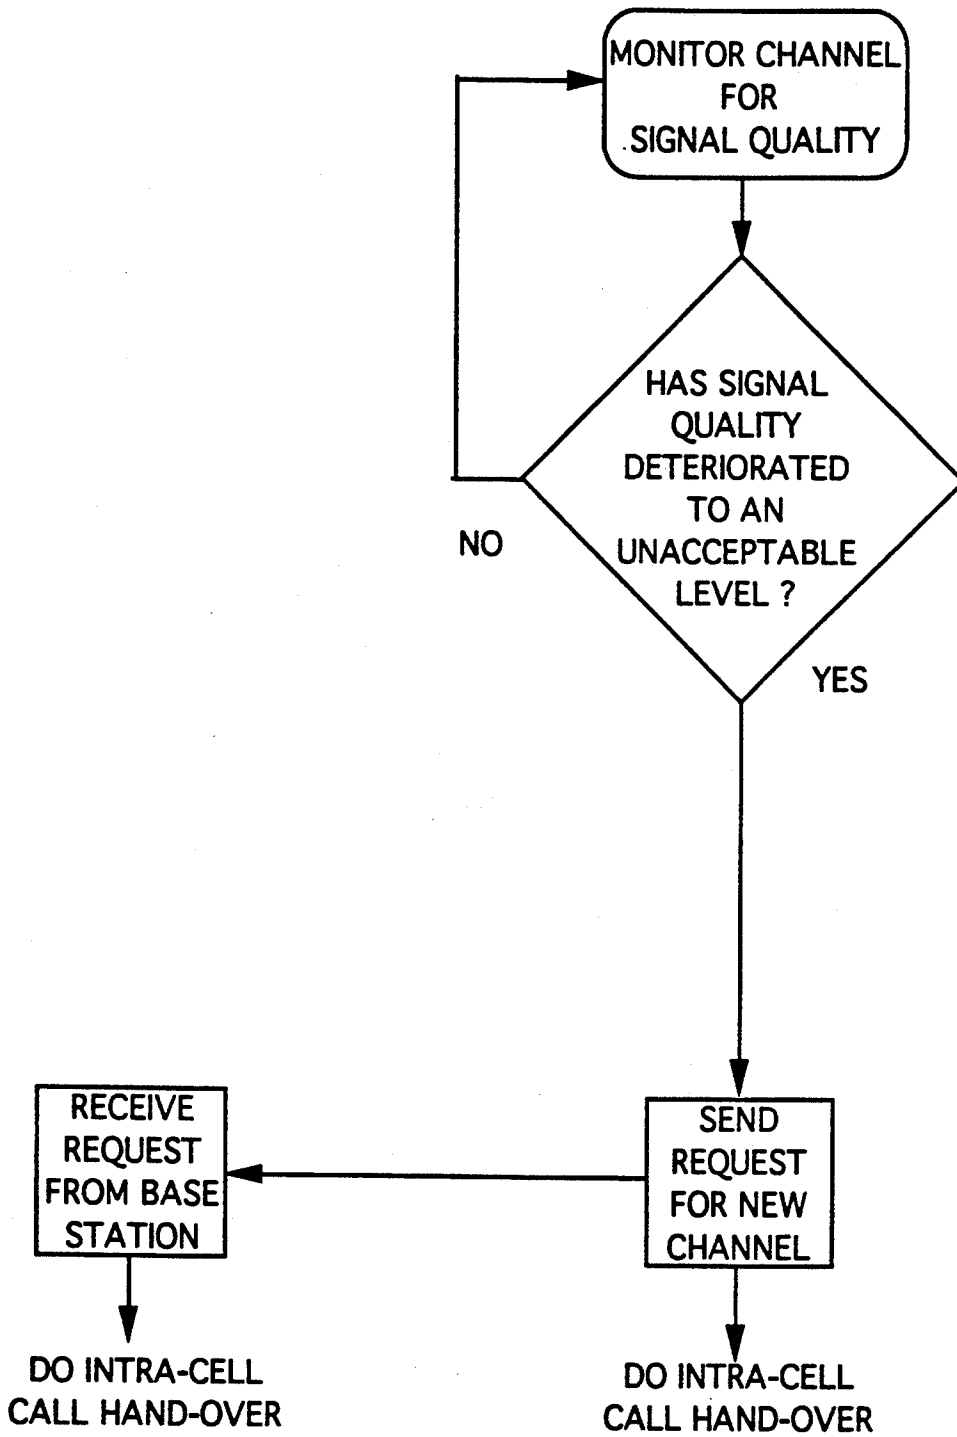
MONITOR CHANNEL FOR SIGNAL QUALITY

HAS SIGNAL QUALITY DETERIORATED TO AN UNACCEPTABLE LEVEL ?

NO

YES

RECEIVE REQUEST FROM BASE STATION

SEND REQUEST FOR NEW CHANNEL

DO INTRA-CELL CALL HAND-OVER

DO INTRA-CELL CALL HAND-OVER